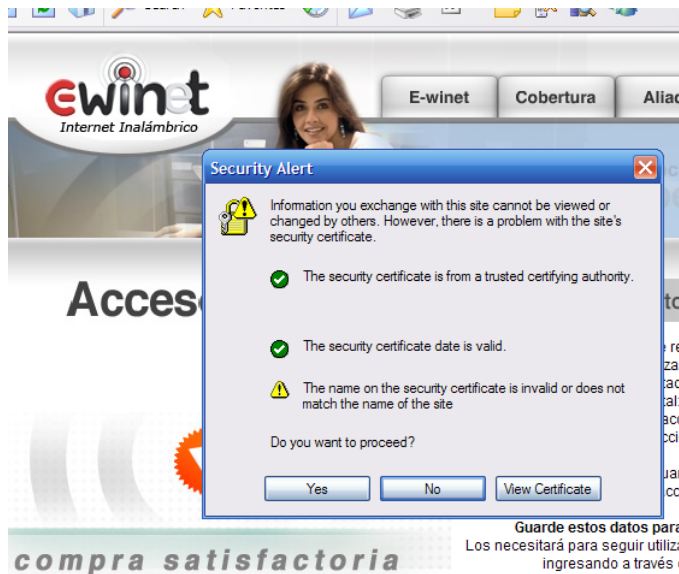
ewinet
Internet Inalámbrico

E-winet
Cobertura
Aliad

Security Alert

Information you exchange with this site cannot be viewed or changed by others. However, there is a problem with the site's security certificate.

The security certificate is from a trusted certifying authority.

The security certificate date is valid.

The name on the security certificate is invalid or does not match the name of the site

Do you want to proceed?

Yes
No
View Certificate

Acces

Guarde estos datos para
Los necesitará para seguir utiliz
ingresando a través d

compra satisfactoria